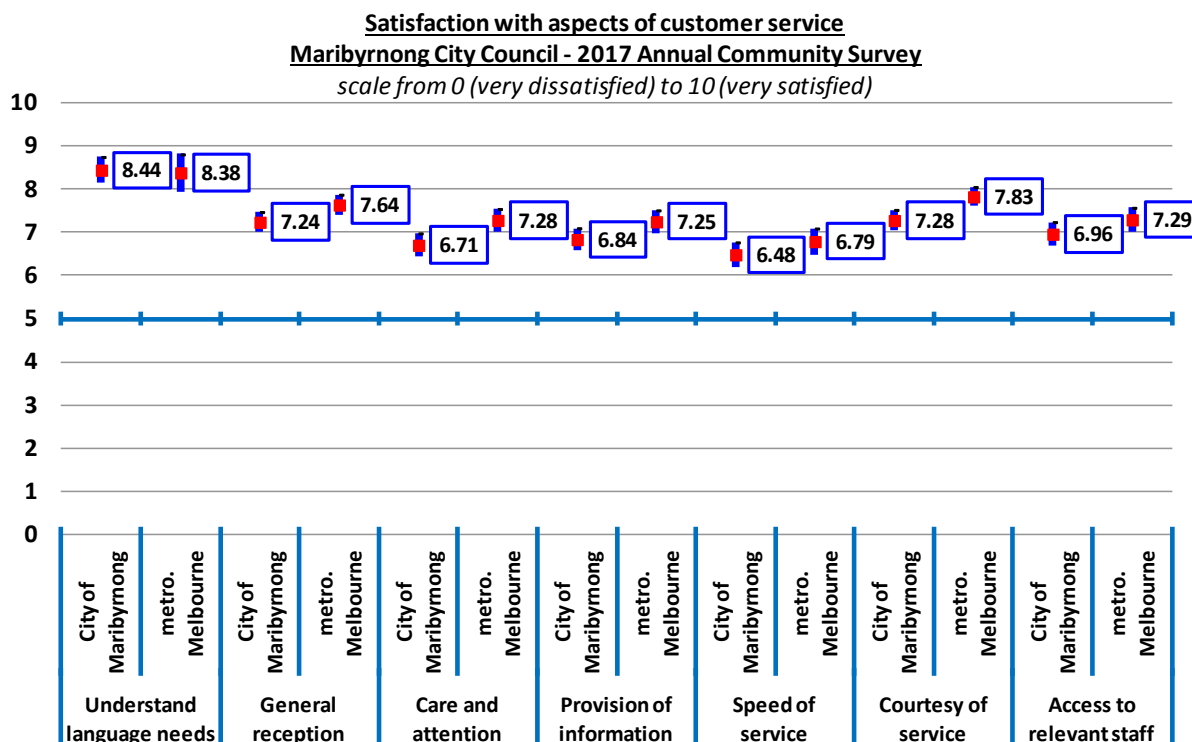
Satisfaction with aspects of customer service
Maribyrnong City Council - 2017 Annual Community Survey
scale from 0 (very dissatisfied) to 10 (very satisfied)

10
9
8
7
6
5
4
3
2
1
0

8.44
8.38
7.24
7.64
6.71
7.28
6.84
7.25
6.48
6.79
7.28
7.83
6.96
7.29

City of Maribyrnong
metro. Melbourne
City of Maribyrnong
metro. Melbourne
City of Maribyrnong
metro. Melbourne
City of Maribyrnong
metro. Melbourne
City of Maribyrnong
metro. Melbourne
City of Maribyrnong
metro. Melbourne
City of Maribyrnong
metro. Melbourne

Understand language needs
General reception
Care and attention
Provision of information
Speed of service
Courtesy of service
Access to relevant staff